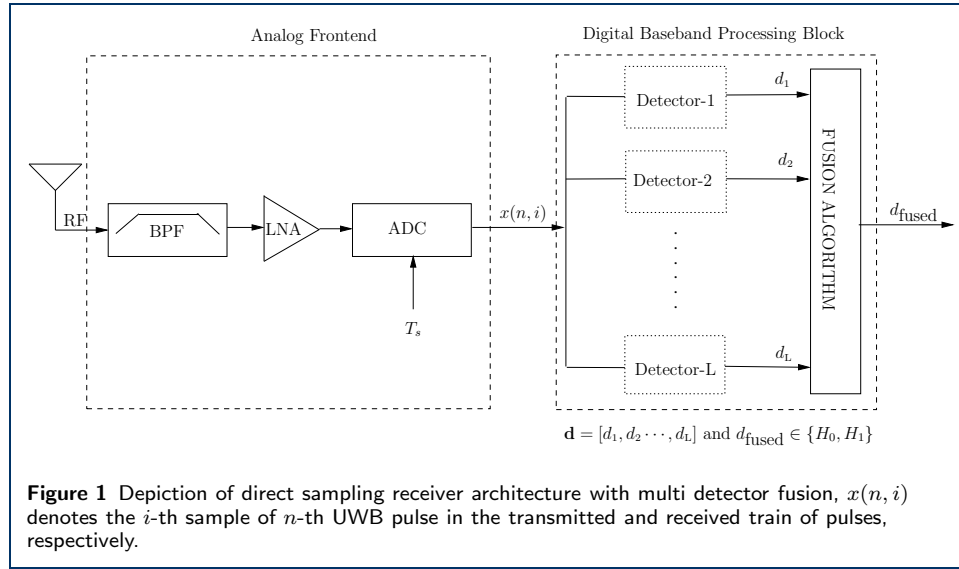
Analog Frontend

Digital Baseband Processing Block

RF

BPF

LNA

ADC

$T_s$

$x(n,i)$

Detector-1

Detector-2

Detector-L

$d_1$

$d_2$

$d_L$

FUSION ALGORITHM

$d_{\text{fused}}$

$\mathbf{d} = [d_1, d_2 \cdots, d_L]$ and $d_{\text{fused}} \in \{H_0, H_1\}$

**Figure 1** Depiction of direct sampling receiver architecture with multi detector fusion, $x(n,i)$ denotes the $i$-th sample of $n$-th UWB pulse in the transmitted and received train of pulses, respectively.